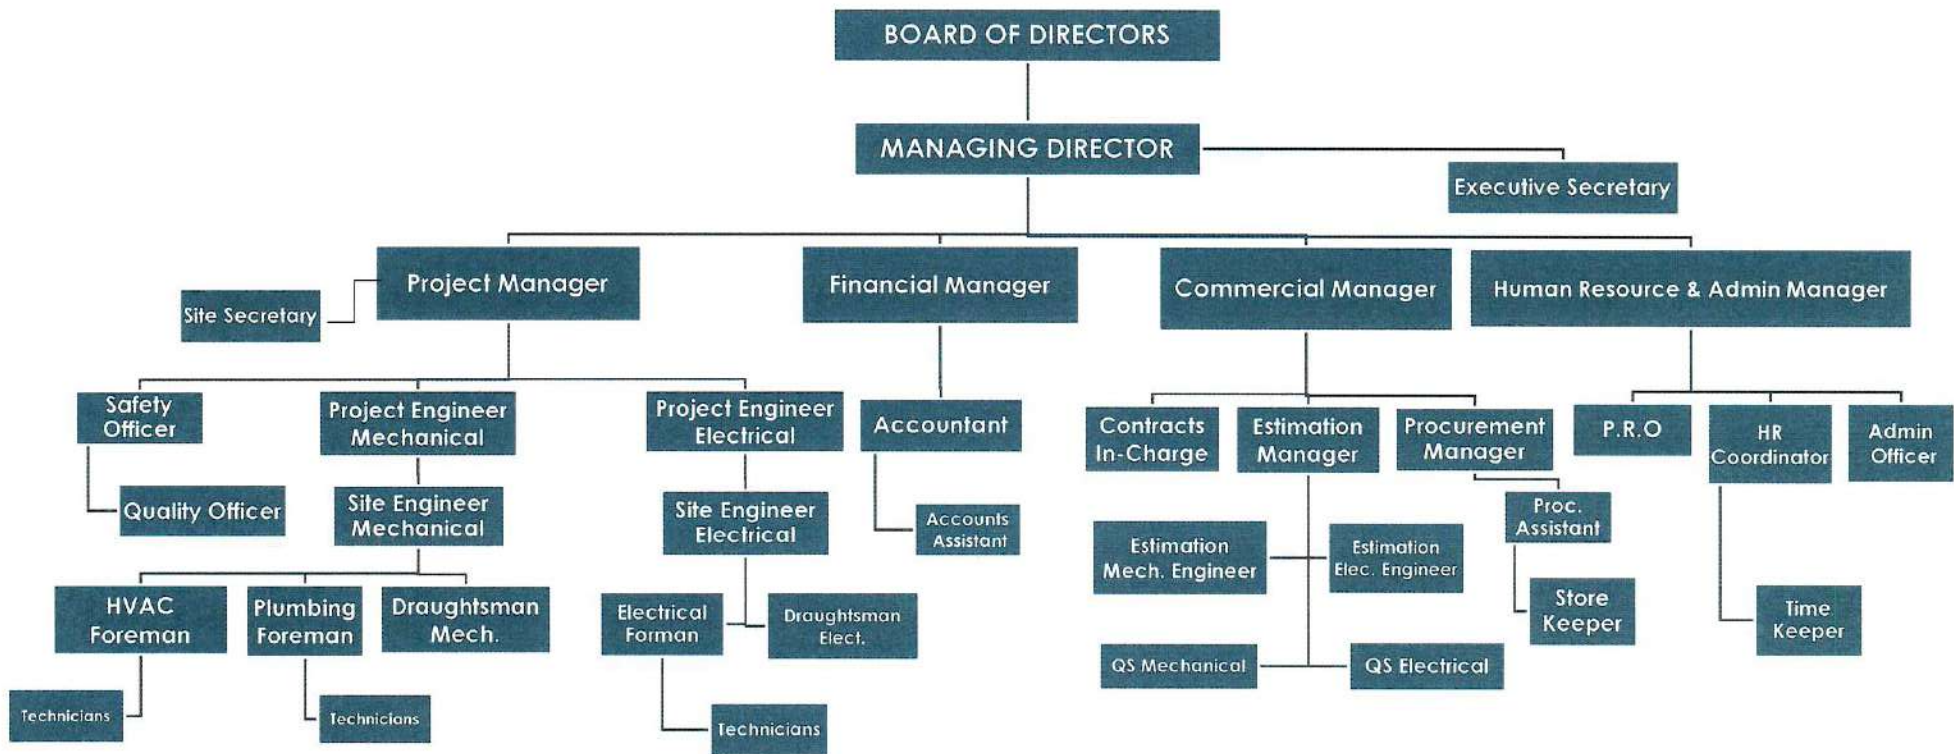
BOARD OF DIRECTORS

MANAGING DIRECTOR

Executive Secretary

Project Manager

Site Secretary

Financial Manager

Commercial Manager

Human Resource & Admin Manager

Safety Officer

Quality Officer

Project Engineer Mechanical

Site Engineer Mechanical

HVAC Foreman

Technicians

Plumbing Foreman

Technicians

Draughtsman Mech.

Project Engineer Electrical

Site Engineer Electrical

Electrical Forman

Technicians

Draughtsman Elect.

Accountant

Accounts Assistant

Contracts In-Charge

Estimation Manager

Estimation Mech. Engineer

Estimation Elec. Engineer

QS Mechanical

QS Electrical

Procurement Manager

Proc. Assistant

Store Keeper

P.R.O

HR Coordinator

Time Keeper

Admin Officer